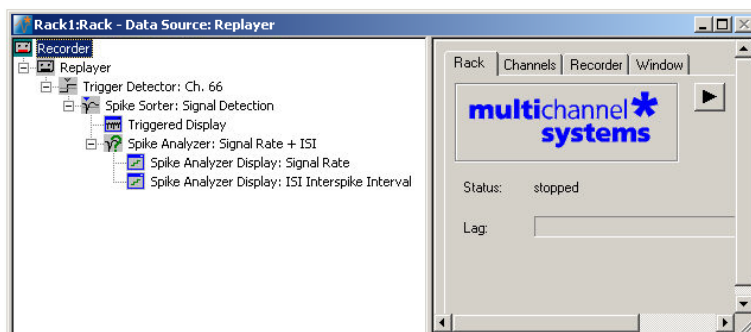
Rack1:Rack - Data Source: Replayer

Recorder
Replayer
Trigger Detector: Ch. 66
Spike Sorter: Signal Detection
Triggered Display
Spike Analyzer: Signal Rate + ISI
Spike Analyzer Display: Signal Rate
Spike Analyzer Display: ISI Interspike Interval

Rack | Channels | Recorder | Window

multichannel systems

Status: stopped

Lag: